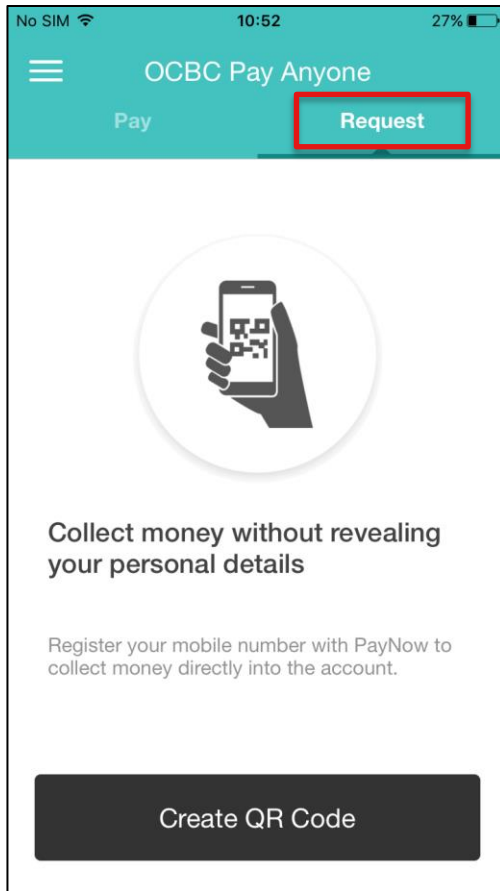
No SIM 10:52 27%

OCBC Pay Anyone

Pay Request

Collect money without revealing your personal details

Register your mobile number with PayNow to collect money directly into the account.

Create QR Code